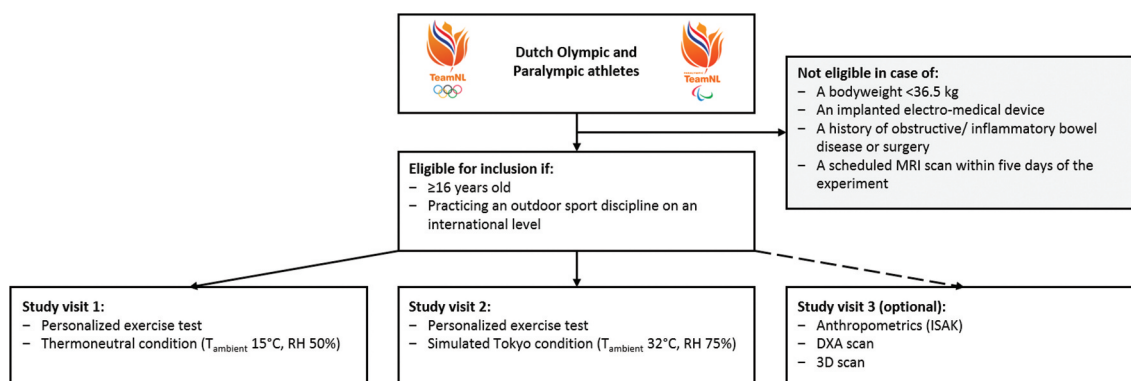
TeamNL

Dutch Olympic and Paralympic athletes

TeamNL

Not eligible in case of:
– A bodyweight <36.5 kg
– An implanted electro-medical device
– A history of obstructive/ inflammatory bowel disease or surgery
– A scheduled MRI scan within five days of the experiment

Eligible for inclusion if:
– ≥16 years old
– Practicing an outdoor sport discipline on an international level

Study visit 1:
– Personalized exercise test
– Thermoneutral condition ($T_{ambient}$ 15°C, RH 50%)

Study visit 2:
– Personalized exercise test
– Simulated Tokyo condition ($T_{ambient}$ 32°C, RH 75%)

Study visit 3 (optional):
– Anthropometrics (ISAK)
– DXA scan
– 3D scan